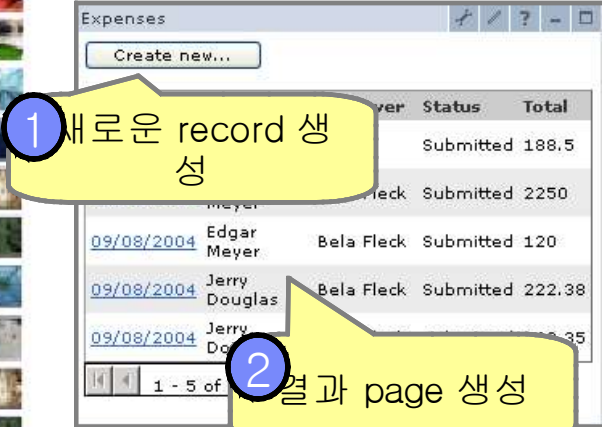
Expenses

Create new...

1 새로운 record 생성

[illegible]yer Status Total

Submitted 188.5

Edgar Meyer Bela Fleck Submitted 2250

09/08/2004 Edgar Meyer Bela Fleck Submitted 120

09/08/2004 Jerry Douglas Bela Fleck Submitted 222.38

09/08/2004 Jerry Do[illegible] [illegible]35

1 - 5 of

2 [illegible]결과 page 생성